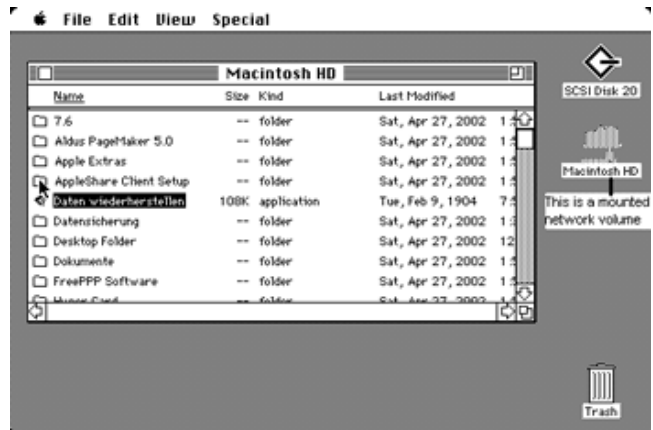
File Edit View Special

Macintosh HD

| Name | Size | Kind | Last Modified |
|---|---|---|---|
| 7.6 | -- | folder | Sat, Apr 27, 2002 1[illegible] |
| Aldus PageMaker 5.0 | -- | folder | Sat, Apr 27, 2002 1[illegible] |
| Apple Extras | -- | folder | Sat, Apr 27, 2002 1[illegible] |
| AppleShare Client Setup | -- | folder | Sat, Apr 27, 2002 1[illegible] |
| Daten wiederherstellen | 108K | application | Tue, Feb 9, 1904 7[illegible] |
| Datensicherung | -- | folder | Sat, Apr 27, 2002 1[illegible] |
| Desktop Folder | -- | folder | Sat, Apr 27, 2002 12 |
| Dokumente | -- | folder | Sat, Apr 27, 2002 1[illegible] |
| FreePPP Software | -- | folder | Sat, Apr 27, 2002 1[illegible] |
| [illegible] | -- | folder | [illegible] |

SCSI Disk 20

Macintosh HD

This is a mounted network volume

Trash